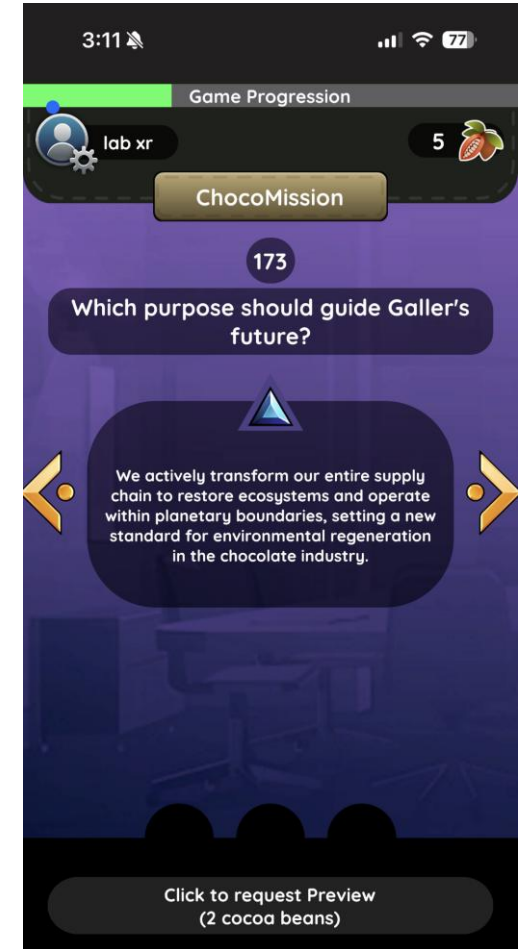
3:11

77

Game Progression

lab xr

5

ChocoMission

173

Which purpose should guide Galler's future?

We actively transform our entire supply chain to restore ecosystems and operate within planetary boundaries, setting a new standard for environmental regeneration in the chocolate industry.

Click to request Preview
(2 cocoa beans)